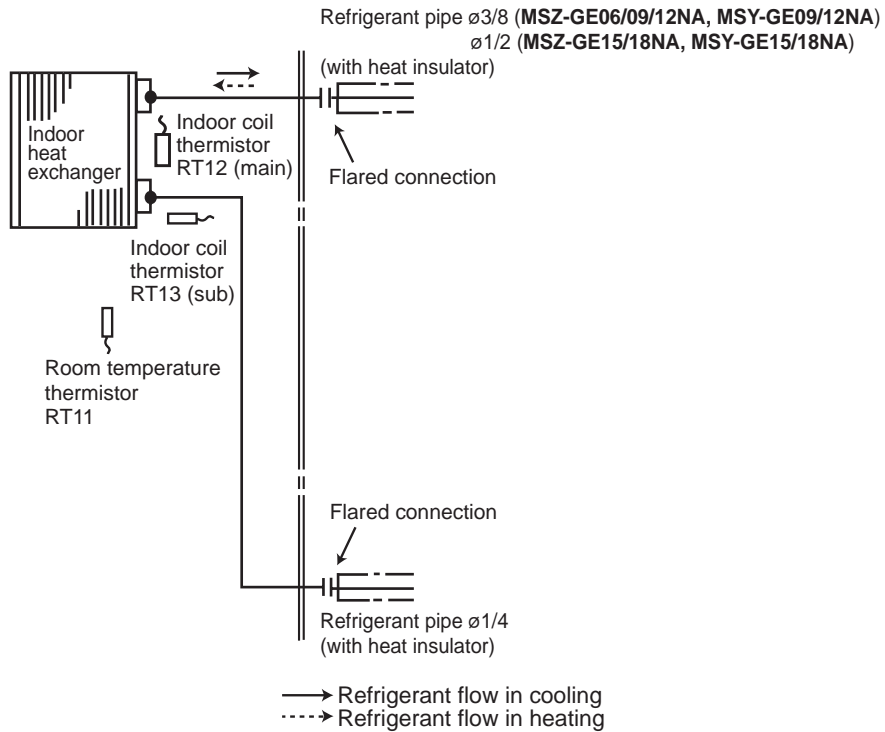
Refrigerant pipe ø3/8 (**MSZ-GE06/09/12NA, MSY-GE09/12NA**)
ø1/2 (**MSZ-GE15/18NA, MSY-GE15/18NA**)
(with heat insulator)

Indoor heat exchanger

Indoor coil thermistor RT12 (main)

Flared connection

Indoor coil thermistor RT13 (sub)

Room temperature thermistor RT11

Flared connection

Refrigerant pipe ø1/4
(with heat insulator)

Refrigerant flow in cooling
Refrigerant flow in heating